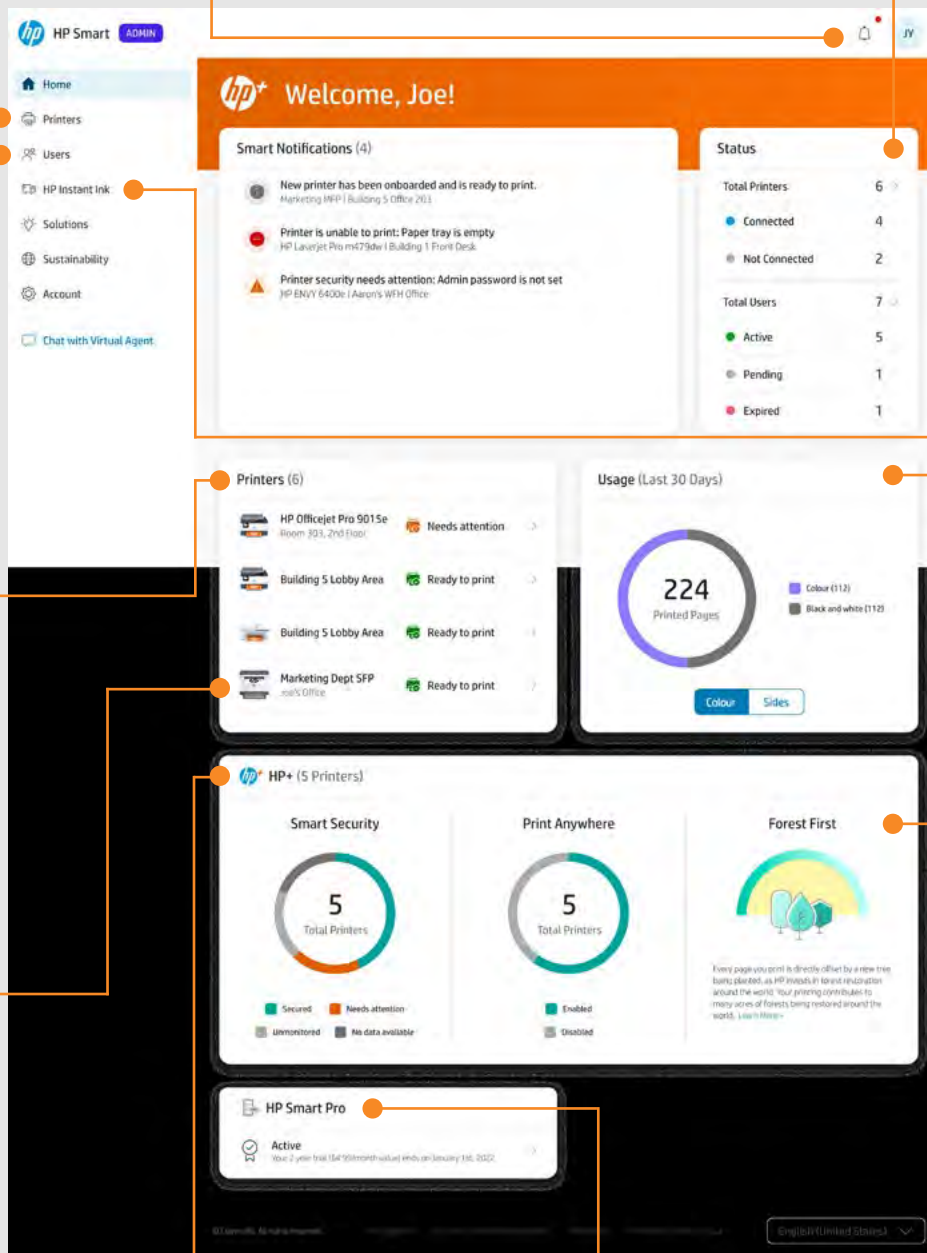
HP Smart ADMIN

JV

Home
Printers
Users
HP Instant Ink
Solutions
Sustainability
Account

Chat with Virtual Agent

Welcome, Joe!

Smart Notifications (4)

New printer has been onboarded and is ready to print.
Marketing MFP | Building 5 Office 203

Printer is unable to print: Paper tray is empty
HP LaserJet Pro m479dw | Building 1 Front Desk

Printer security needs attention: Admin password is not set
HP ENVY 6400e | Aaron's WFH Office

Status

| Total Printers | 6 |
|---|---|
| Connected | 4 |
| Not Connected | 2 |
| Total Users | 7 |
| Active | 5 |
| Pending | 1 |
| Expired | 1 |

Printers (6)

HP Officejet Pro 9015e
Room 303, 2nd Floor
Needs attention

Building 5 Lobby Area
Ready to print

Building 5 Lobby Area
Ready to print

Marketing Dept SFP
Joe's Office
Ready to print

Usage (Last 30 Days)

224
Printed Pages

Colour (112)
Black and white (112)

Colour Sides

HP+ (5 Printers)

Smart Security

5
Total Printers

Secured
Needs attention
Unmonitored
No data available

Print Anywhere

5
Total Printers

Enabled
Disabled

Forest First

Every page you print is directly offset by a new tree being planted, as HP invests in forest restoration around the world. Your printing contributes to many acres of forests being restored around the world. Learn More

HP Smart Pro

Active
Your 2-year trial ($4.99/month value) ends on January 1st, 2022

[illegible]

English (United States)